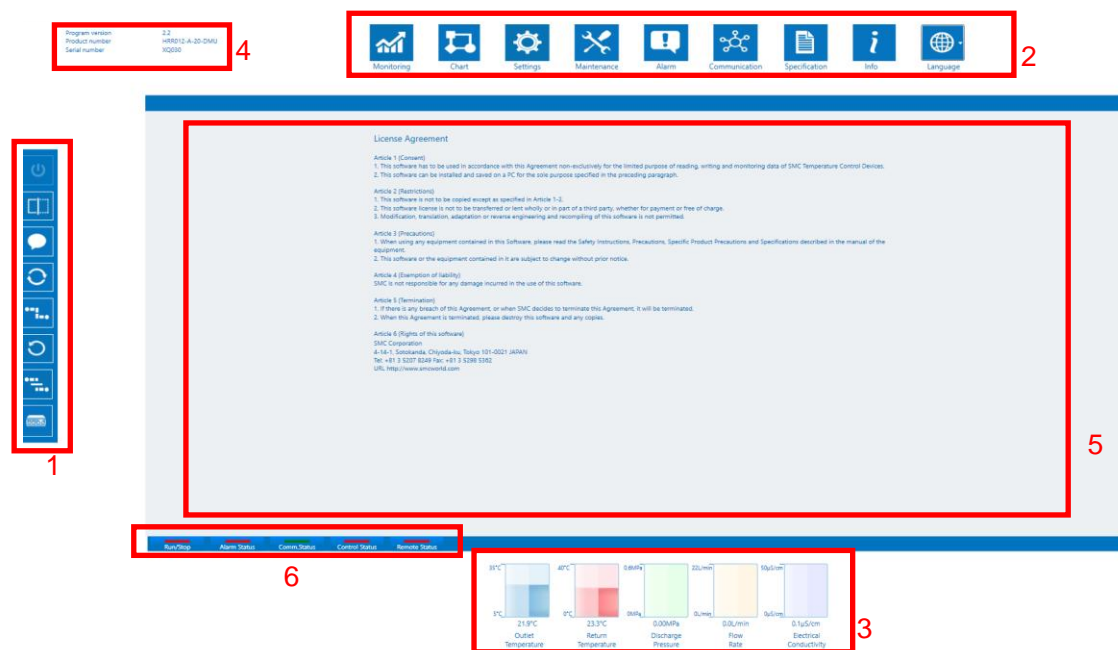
Program version 2.2
Product number HRR012-A-20-DMU
Serial number XQ030

4

Monitoring Chart Settings Maintenance Alarm Communication Specification Info Language

2

License Agreement

Article 1 (Consent)
1. This software has to be used in accordance with this Agreement non-exclusively for the limited purpose of reading, writing and monitoring data of SMC Temperature Control Devices.
2. This software can be installed and saved on a PC for the sole purpose specified in the preceding paragraph.

Article 2 (Restrictions)
1. This software is not to be copied except as specified in Article 1-2.
2. This software license is not to be transferred or lent wholly or in part of a third party, whether for payment or free of charge.
3. Modification, translation, adaptation or reverse engineering and recompiling of this software is not permitted.

Article 3 (Precautions)
1. When using any equipment contained in this Software, please read the Safety Instructions, Precautions, Specific Product Precautions and Specifications described in the manual of the equipment.
2. This software or the equipment contained in it are subject to change without prior notice.

Article 4 (Exemption of liability)
SMC is not responsible for any damage incurred in the use of this software.

Article 5 (Termination)
1. If there is any breach of this Agreement, or when SMC decides to terminate this Agreement, it will be terminated.
2. When this Agreement is terminated, please destroy this software and any copies.

Article 6 (Rights of this software)
SMC Corporation
4-14-1, Sotokanda, Chiyoda-ku, Tokyo 101-0021 JAPAN
Tel: +81 3 5207 8249 Fax: +81 3 5298 5362
URL http://www.smcworld.com

5

1

Run/Stop Alarm Status Comm.Status Control Status Remote Status

6

35°C 5°C 21.9°C Outlet Temperature
40°C 0°C 23.3°C Return Temperature
0.6MPa 0MPa 0.00MPa Discharge Pressure
22L/min 0L/min 0.0L/min Flow Rate
50μS/cm 0μS/cm 0.1μS/cm Electrical Conductivity

3